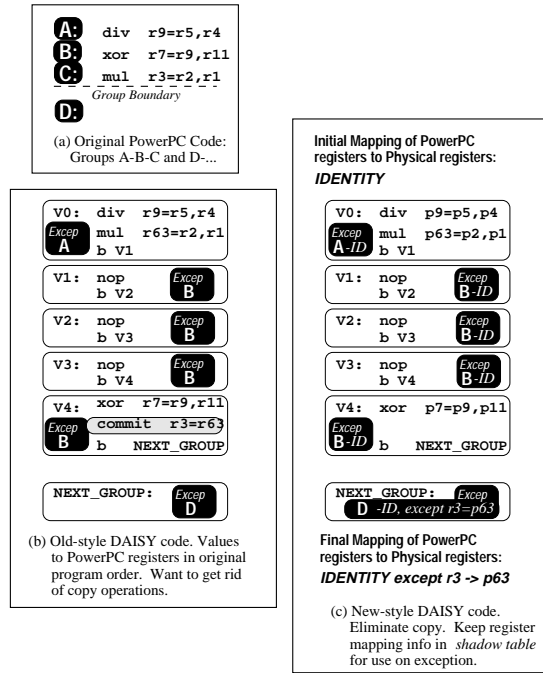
A: div r9=r5,r4
B: xor r7=r9,r11
C: mul r3=r2,r1
Group Boundary
D:

(a) Original PowerPC Code: Groups A-B-C and D-...

V0: div r9=r5,r4
Excep A mul r63=r2,r1
b V1

V1: nop
b V2
Excep B

V2: nop
b V3
Excep B

V3: nop
b V4
Excep B

V4: xor r7=r9,r11
Excep B commit r3=r63
b NEXT_GROUP

NEXT_GROUP: Excep D

(b) Old-style DAISY code. Values to PowerPC registers in original program order. Want to get rid of copy operations.

Initial Mapping of PowerPC registers to Physical registers:
IDENTITY

V0: div p9=p5,p4
Excep A-ID mul p63=p2,p1
b V1

V1: nop
b V2
Excep B-ID

V2: nop
b V3
Excep B-ID

V3: nop
b V4
Excep B-ID

V4: xor p7=p9,p11
Excep B-ID b NEXT_GROUP

NEXT_GROUP: Excep
D -ID, except r3=p63

Final Mapping of PowerPC registers to Physical registers:
IDENTITY except r3 -> p63

(c) New-style DAISY code. Eliminate copy. Keep register mapping info in shadow table for use on exception.